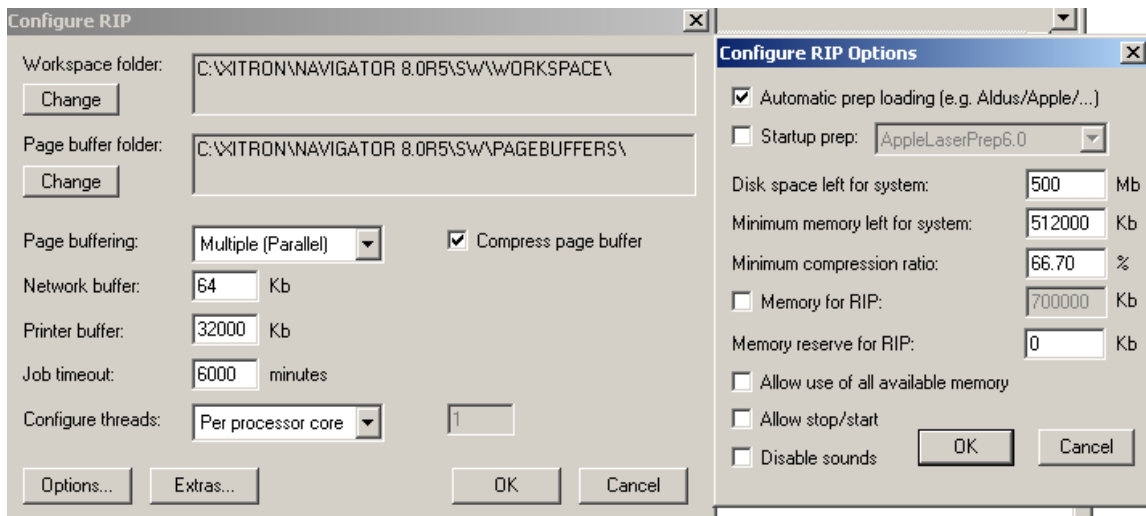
Configure RIP

Workspace folder:
Change
C:\XITRON\NAVIGATOR 8.0R5\SW\WORKSPACE\

Page buffer folder:
Change
C:\XITRON\NAVIGATOR 8.0R5\SW\PAGEBUFFERS\

Page buffering: Multiple (Parallel)
Compress page buffer
Network buffer: 64 Kb
Printer buffer: 32000 Kb
Job timeout: 6000 minutes
Configure threads: Per processor core 1

Options... Extras... OK Cancel

Configure RIP Options

Automatic prep loading (e.g. Aldus/Apple/...)
Startup prep: AppleLaserPrep6.0
Disk space left for system: 500 Mb
Minimum memory left for system: 512000 Kb
Minimum compression ratio: 66.70 %
Memory for RIP: 700000 Kb
Memory reserve for RIP: 0 Kb
Allow use of all available memory
Allow stop/start
Disable sounds
OK Cancel